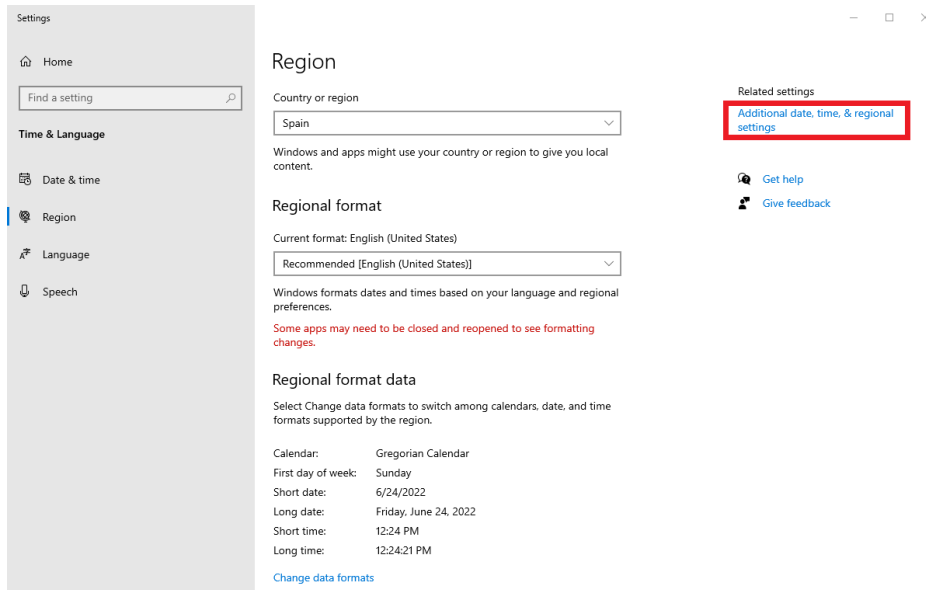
Settings

Home

Find a setting

Time & Language

Date & time

Region

Language

Speech

Region

Country or region

Spain

Windows and apps might use your country or region to give you local content.

Regional format

Current format: English (United States)

Recommended [English (United States)]

Windows formats dates and times based on your language and regional preferences.

Some apps may need to be closed and reopened to see formatting changes.

Regional format data

Select Change data formats to switch among calendars, date, and time formats supported by the region.

| | |
|---|---|
| Calendar: | Gregorian Calendar |
| First day of week: | Sunday |
| Short date: | 6/24/2022 |
| Long date: | Friday, June 24, 2022 |
| Short time: | 12:24 PM |
| Long time: | 12:24:21 PM |

Change data formats

Related settings

Additional date, time, & regional settings

Get help

Give feedback